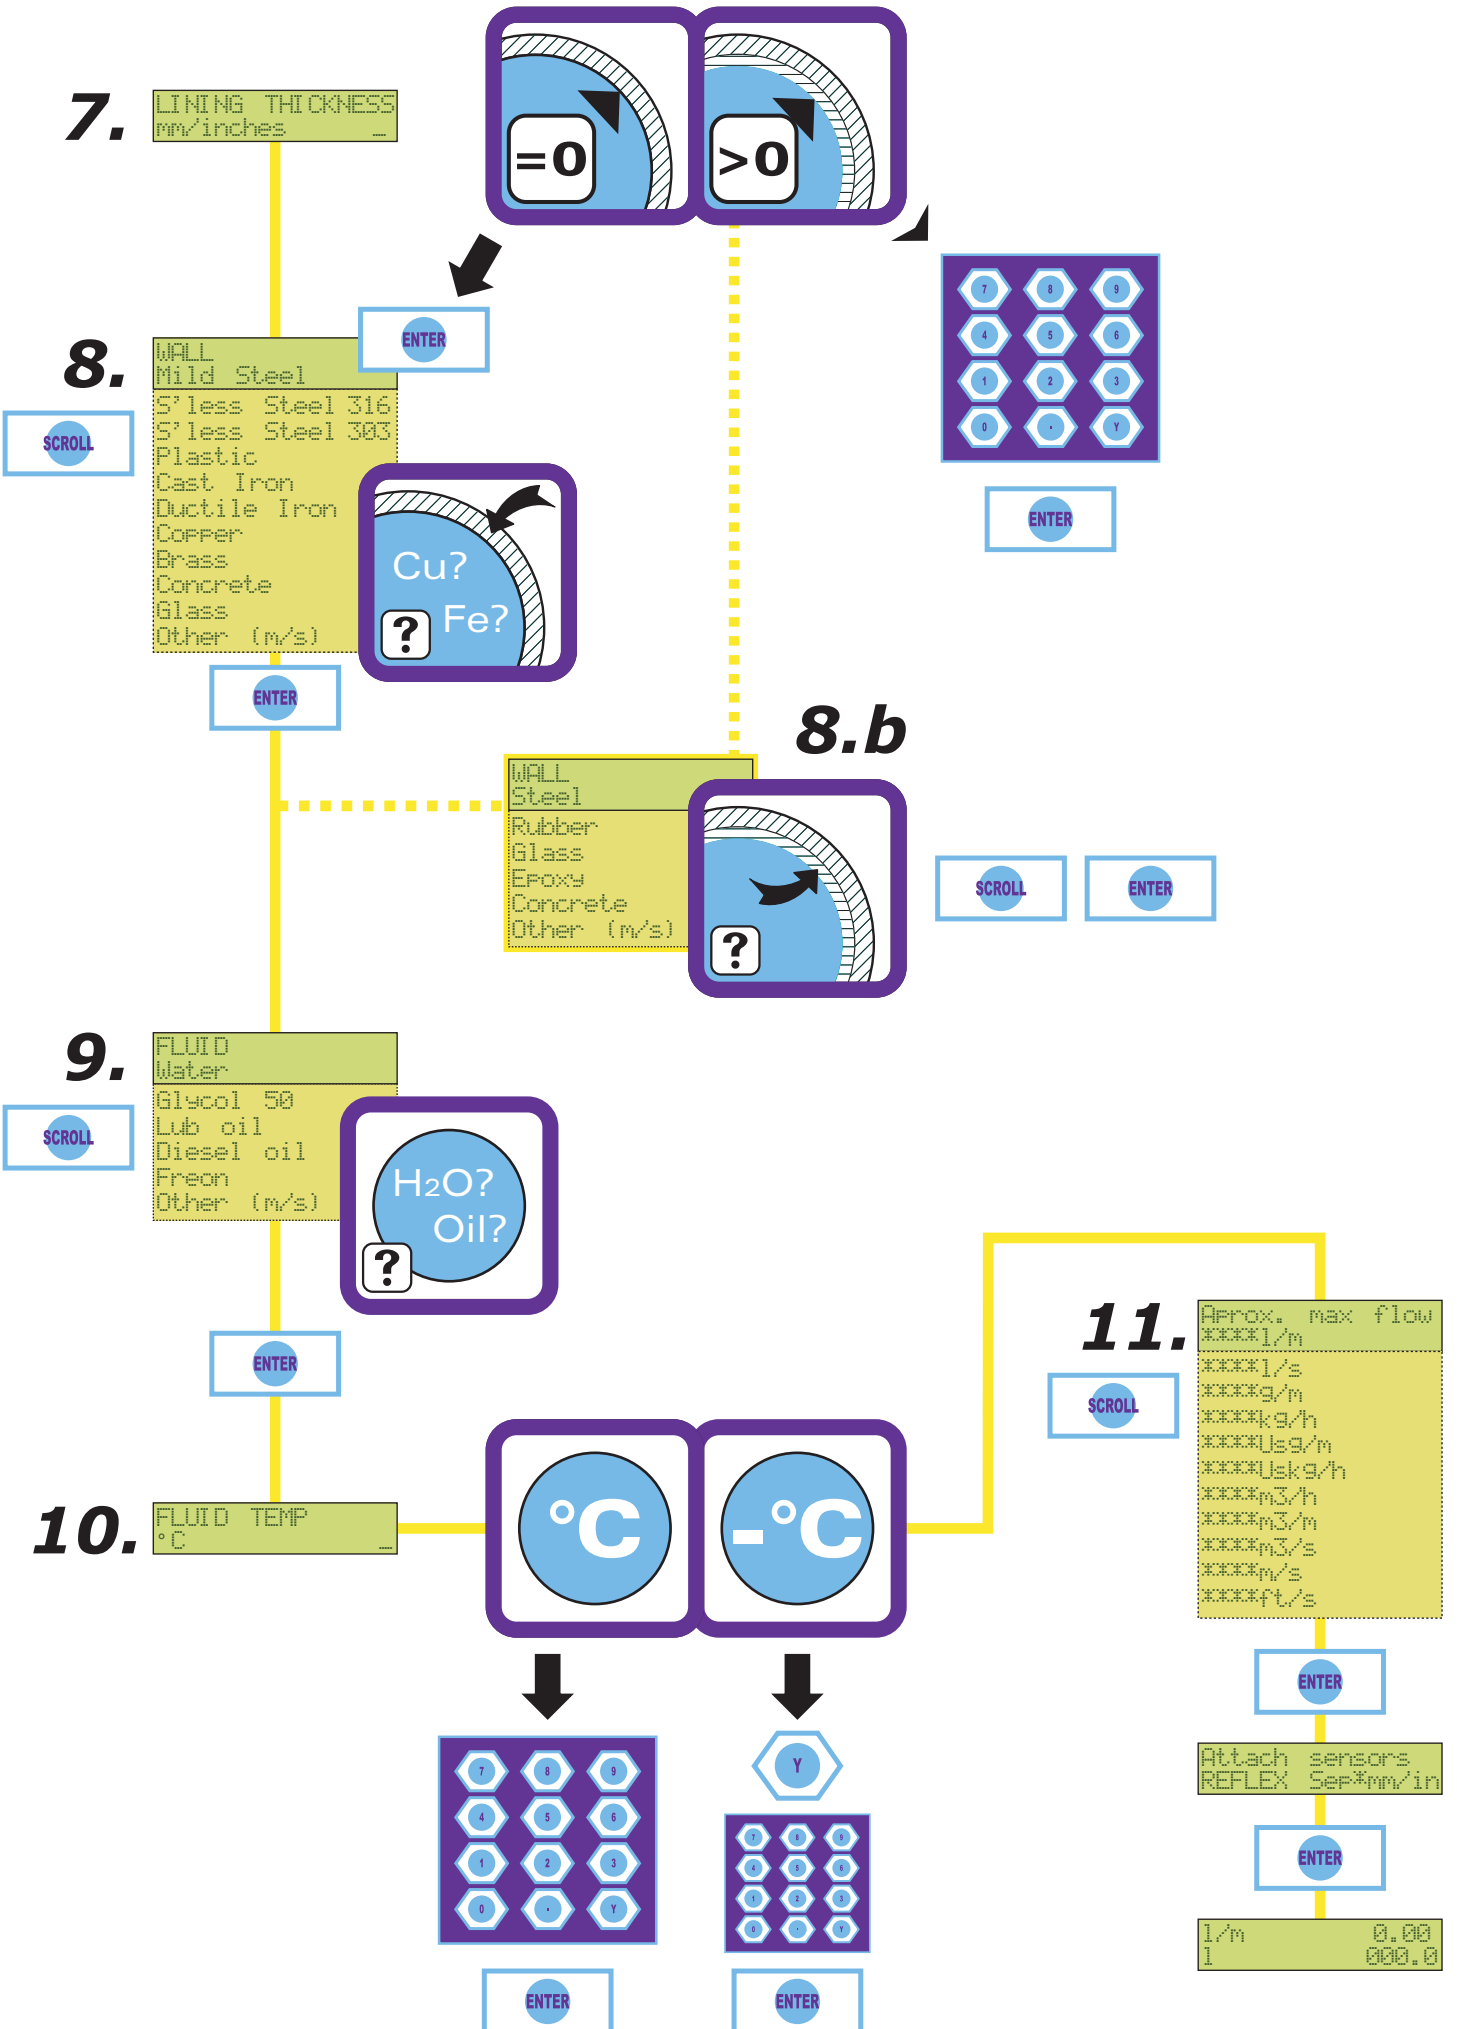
7.

LINING THICKNESS
mm/inches _

=0

>0

ENTER

8.

WALL
Mild Steel
S'less Steel 316
S'less Steel 303
Plastic
Cast Iron
Ductile Iron
Copper
Brass
Concrete
Glass
Other (m/s)

SCROLL

Cu?
Fe?
?

ENTER

7 8 9
4 5 6
1 2 3
0 . Y

ENTER

8.b

WALL
Steel
Rubber
Glass
Epoxy
Concrete
Other (m/s)

?

SCROLL

ENTER

9.

FLUID
Water
Glycol 50
Lub oil
Diesel oil
Freon
Other (m/s)

SCROLL

$H_2O$?
Oil?
?

ENTER

10.

FLUID TEMP
°C _

°C

-°C

7 8 9
4 5 6
1 2 3
0 . Y

ENTER

Y

7 8 9
4 5 6
1 2 3
0 . Y

ENTER

11.

Aprox. max flow
XXXXl/m
XXXXl/s
XXXXg/m
XXXXkg/h
XXXXUsg/m
XXXXUskg/h
XXXXm3/h
XXXXm3/m
XXXXm3/s
XXXXm/s
XXXXft/s

SCROLL

ENTER

Attach sensors
REFLEX Sep*mm/in

ENTER

l/m 0.00
l 000.0